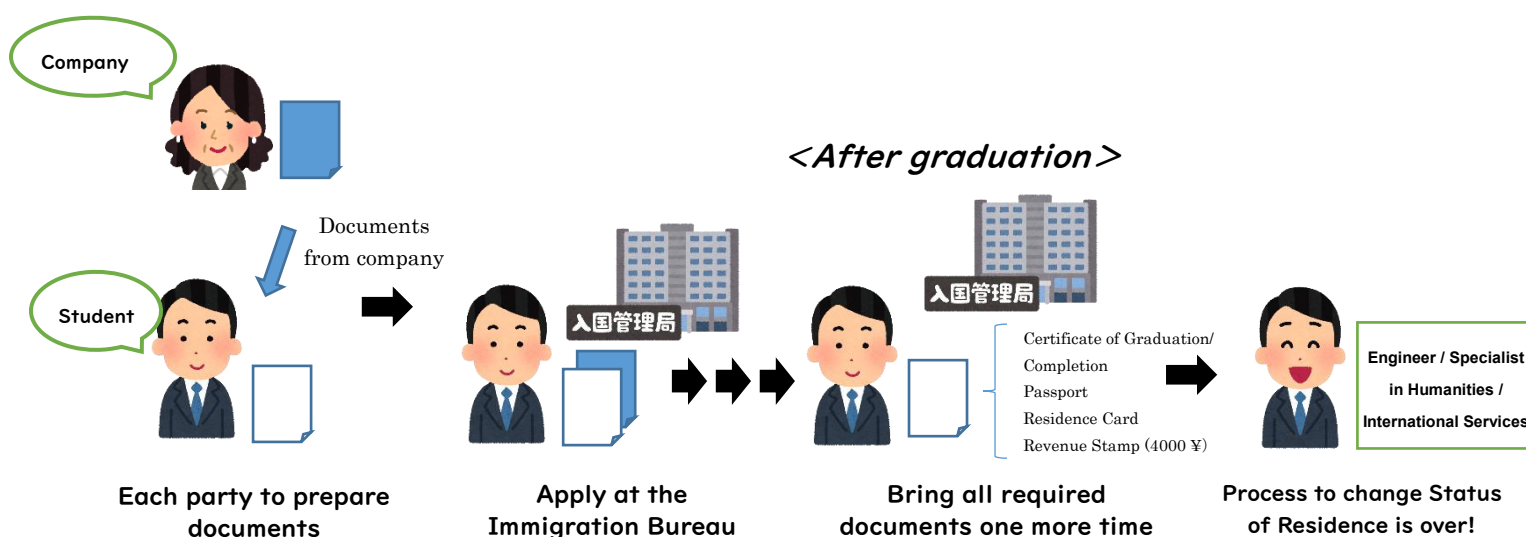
Company

Documents from company

Student

Each party to prepare documents

入国管理局

Apply at the Immigration Bureau

<After graduation>

入国管理局

Certificate of Graduation/ Completion
Passport
Residence Card
Revenue Stamp (4000 ¥)

Bring all required documents one more time

Engineer / Specialist in Humanities / International Services

Process to change Status of Residence is over!